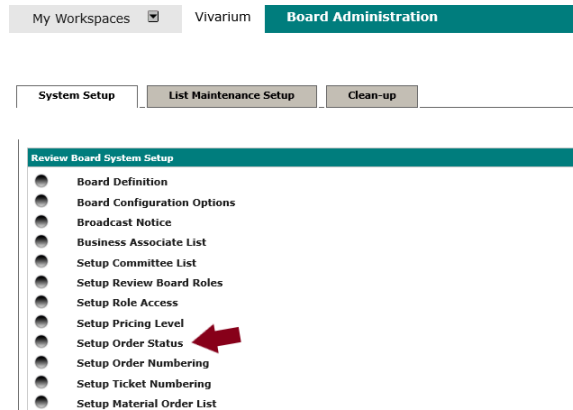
My Workspaces Vivarium Board Administration

System Setup List Maintenance Setup Clean-up

Review Board System Setup

Board Definition
Board Configuration Options
Broadcast Notice
Business Associate List
Setup Committee List
Setup Review Board Roles
Setup Role Access
Setup Pricing Level
Setup Order Status
Setup Order Numbering
Setup Ticket Numbering
Setup Material Order List